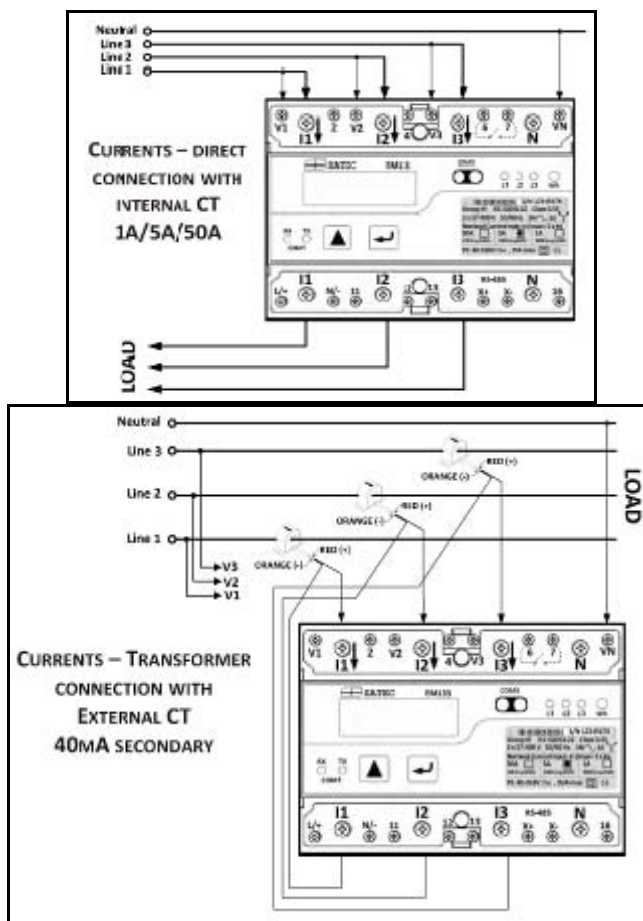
Neutral
Line 3
Line 2
Line 1

V1 I1 2 V2 I2 4 V3 I3 6 7 N VN

CURRENTS – DIRECT CONNECTION WITH INTERNAL CT 1A/5A/50A

RATEC PM1XX
COMS
L1 L2 L3 kWh
RX TX
COMM

I1 I2 I3 RS-485 N
L/+ N/- 11 12 13 X+ X- 16

LOAD

Neutral
Line 3
Line 2
Line 1
ORANGE (-)
RED (+)
ORANGE (-)
RED (+)
ORANGE (-)
RED (+)
V3
V2
V1

LOAD

CURRENTS – TRANSFORMER CONNECTION WITH EXTERNAL CT 40MA SECONDARY

V1 I1 2 V2 I2 4 V3 I3 6 7 N VN

RATEC PM1XX
COMS
L1 L2 L3 kWh
RX TX
COMM

I1 I2 I3 RS-485 N
L/+ N/- 11 12 13 X+ X- 16